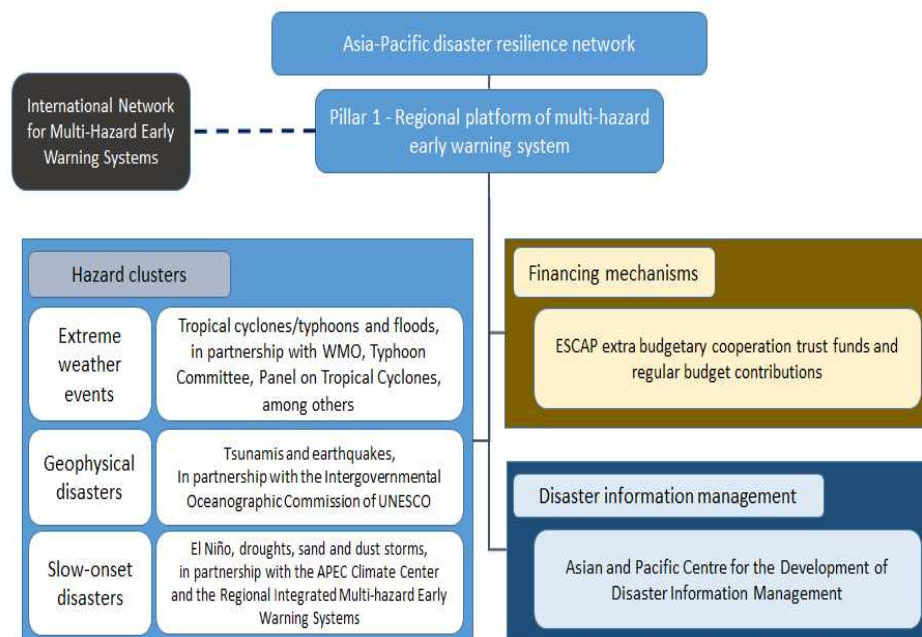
Asia-Pacific disaster resilience network

International Network for Multi-Hazard Early Warning Systems

Pillar 1 - Regional platform of multi-hazard early warning system

Hazard clusters

| Extreme weather events | Tropical cyclones/typhoons and floods, in partnership with WMO, Typhoon Committee, Panel on Tropical Cyclones, among others |
|---|---|
| Geophysical disasters | Tsunamis and earthquakes, In partnership with the Intergovernmental Oceanographic Commission of UNESCO |
| Slow-onset disasters | El Niño, droughts, sand and dust storms, in partnership with the APEC Climate Center and the Regional Integrated Multi-hazard Early Warning Systems |

Financing mechanisms

ESCAP extra budgetary cooperation trust funds and regular budget contributions

Disaster information management

Asian and Pacific Centre for the Development of Disaster Information Management